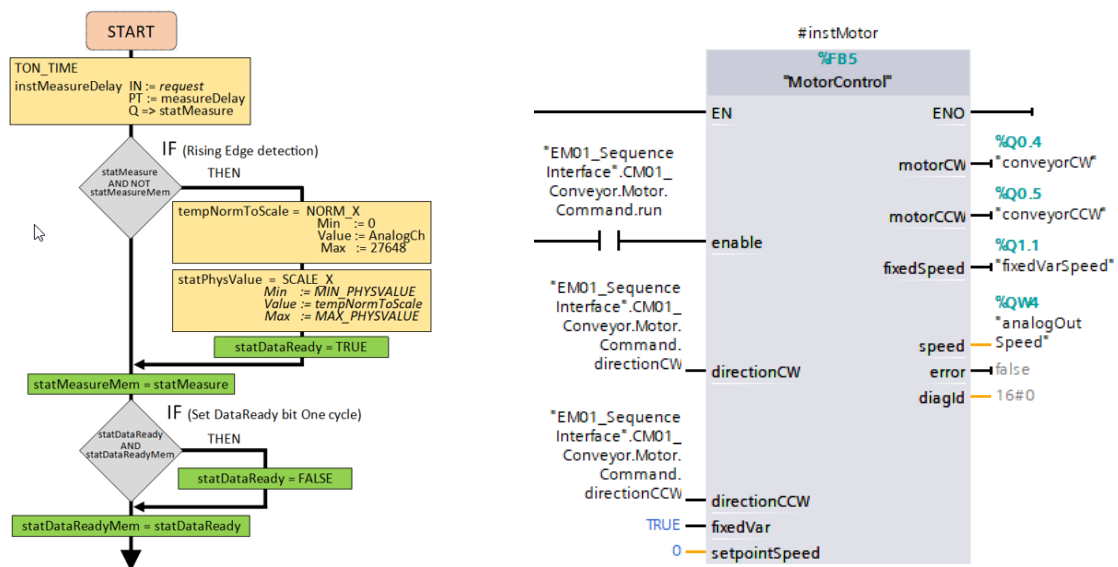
START

TON_TIME
instMeasureDelay IN := request
PT := measureDelay
Q => statMeasure

IF (Rising Edge detection)

statMeasure AND NOT statMeasureMem

THEN

tempNormToScale = NORM_X
Min := 0
Value := AnalogCh
Max := 27648

statPhysValue = SCALE_X
Min := MIN_PHYSVALUE
Value := tempNormToScale
Max := MAX_PHYSVALUE

statDataReady = TRUE

statMeasureMem = statMeasure

IF (Set DataReady bit One cycle)

statDataReady AND statDataReadyMem

THEN

statDataReady = FALSE

statDataReadyMem = statDataReady

#instMotor

%FB5

"MotorControl"

EN

ENO

"EM01_Sequence Interface".CM01_ Conveyor.Motor. Command.run

enable

"EM01_Sequence Interface".CM01_ Conveyor.Motor. Command. directionCW

directionCW

"EM01_Sequence Interface".CM01_ Conveyor.Motor. Command. directionCCW

directionCCW

TRUE

fixedVar

0

setpointSpeed

%Q0.4
motorCW "conveyorCW"

%Q0.5
motorCCW "conveyorCCW"

%Q1.1
fixedSpeed "fixedVarSpeed"

%QW4
"analogOut Speed"
speed

error false

diagId 16#0